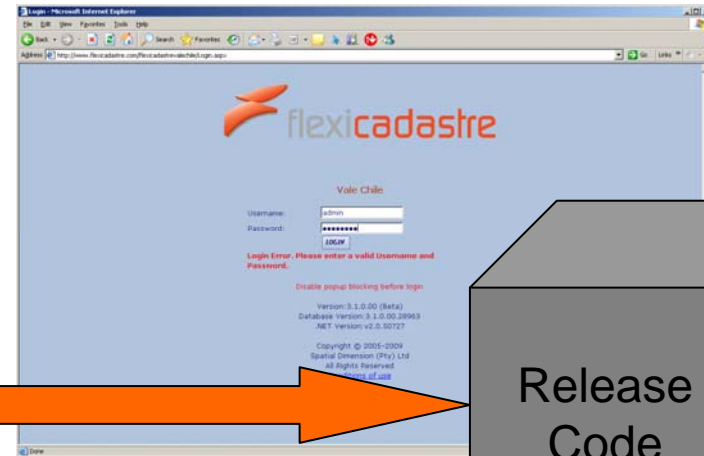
Login - Microsoft Internet Explorer

File Edit View Favorites Tools Help

Back Search Favorites

Address http://www.flexicadastre.com/flexicadastrevalechile/Login.aspx

Go Links

flexicadastre

Vale Chile

Username: admin

Password: ••••••••

LOGIN

Login Error. Please enter a valid Username and Password.

Disable popup blocking before login

Version: 3.1.0.00 (Beta)
Database Version: 3.1.0.00.28963
.NET Version: v2.0.50727

Copyright © 2005-2009
Spatial Dimension (Pty) Ltd
All Rights Reserved
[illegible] of use

Release Code

Done